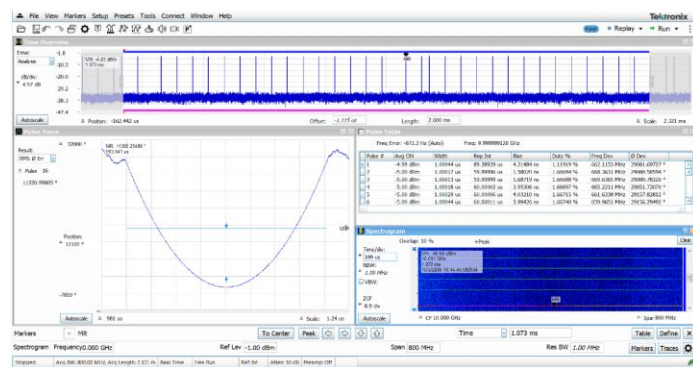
File View Markers Setup Presets Tools Connect Window Help
Tektronix
Replay Run

Time Overview
Time: Analysis
-1.8
10.3
dB/div 4.57 dB
-20.0
-28.2
-47.4
MR -4.21 dBm
1.073 ms
Autoscale
Position: -162.442 us
Offset: -1.775 dB
Length: 2.000 ms
Scale: 2.321 ms

Pulse Trace
Result: RMS Ø Err
Pulse 16
11320.99885 °
12000 °
Position: 12100 °
-1800 °
MR 11330.25186 °
293.547 us
Autoscale
981 us
Scale: 1.24 us

Pulse Table
Freq Error: -672.2 Hz (Auto)
Freq: 8.999999128 GHz

| Pulse # | Avg ON | Width | Rep Int | Rise | Duty % | Freq Dev | Ø Dev |
|---|---|---|---|---|---|---|---|
| 1 | -4.99 dBm | 1.00044 us | 89.38829 us | 4.21484 ns | 1.11919 % | 602.1153 MHz | 29881.68727 ° |
| 2 | -5.00 dBm | 1.00017 us | 59.99996 us | 1.58070 ns | 1.66694 % | 668.3631 MHz | 29886.58594 ° |
| 3 | -5.00 dBm | 1.00013 us | 59.99999 us | 1.68719 ns | 1.66688 % | 669.6385 MHz | 29888.78320 ° |
| 4 | -5.00 dBm | 1.00018 us | 60.00002 us | 3.95306 ns | 1.66697 % | 665.2211 MHz | 29893.72670 ° |
| 5 | -5.00 dBm | 1.00029 us | 60.00006 us | 4.03210 ns | 1.66715 % | 661.6338 MHz | 29157.82852 ° |
| 6 | -5.00 dBm | 1.00049 us | 60.00011 us | 3.99425 ns | 1.66748 % | 659.9651 MHz | 29156.29492 ° |

Spectrogram
Overlap: 10 %
+Peak
Clear
Time/div: 100 us
RBW: 2.00 MHz
VBW:
ZCF 8.9 dix
Autoscale
CF 10.000 GHz
Span 800 MHz

Markers MR To Center Peak Time 1.073 ms Table Define
Spectrogram Frequency 0.000 GHz Ref Lev -1.00 dBm Span 800 MHz Res BW 1.00 MHz Markers Traces
Stopped Acq BW: 800.00 MHz, Acq Length: 2.321 ms Real Time Free Run Ref Int Atten: 10 dB Preamp Off